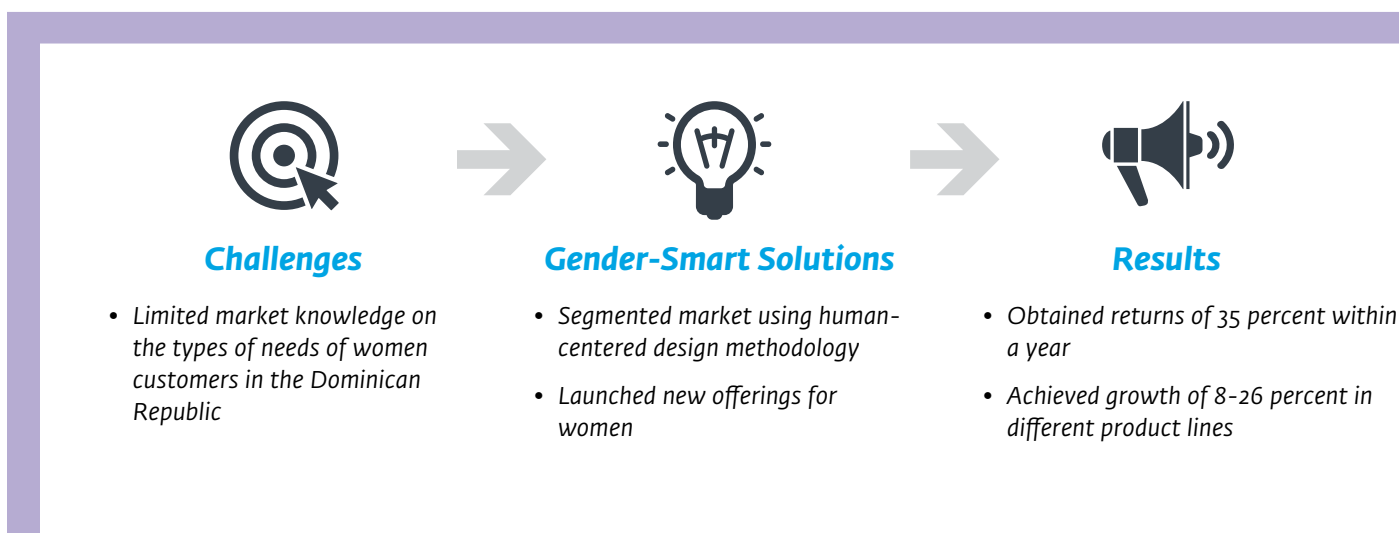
Challenges

• Limited market knowledge on the types of needs of women customers in the Dominican Republic

Gender-Smart Solutions

• Segmented market using human-centered design methodology

• Launched new offerings for women

Results

• Obtained returns of 35 percent within a year

• Achieved growth of 8-26 percent in different product lines